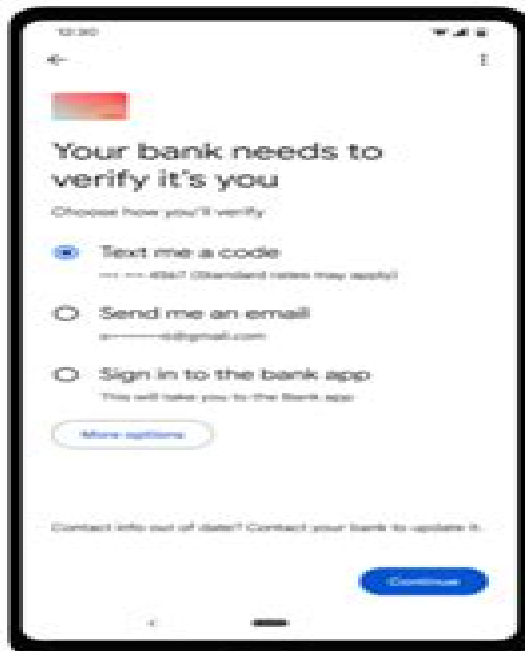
12:30

Your bank needs to verify it's you

Choose how you'll verify

Text me a code
•••-•••-4567 (Standard rates may apply)

Send me an email
a••••••d@gmail.com

Sign in to the bank app
This will take you to the Bank app

More options

Contact info out of date? Contact your bank to update it.

Continue